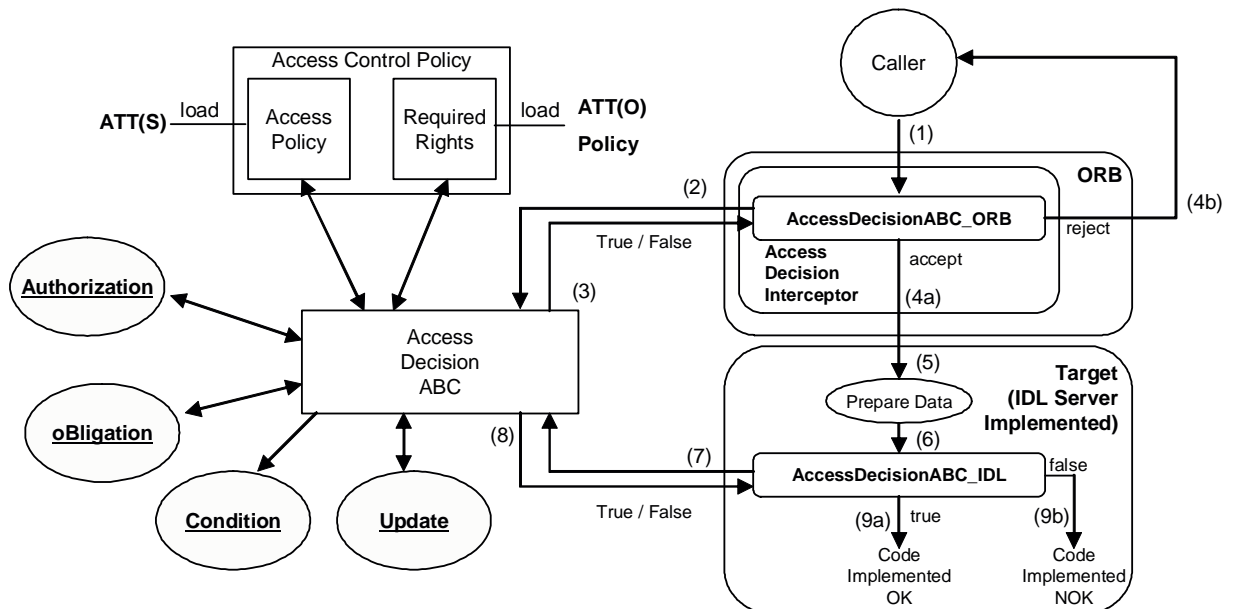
Access Control Policy

ATT(S) load

Access Policy

Required Rights

load ATT(O)

Policy

Caller

(1)

ORB

(2)

AccessDecisionABC_ORB

reject

(4b)

True / False

Access Decision Interceptor

accept

(4a)

Authorization

(3)

Access Decision ABC

(5)

Target (IDL Server Implemented)

Prepare Data

oBligation

(6)

(8)

(7)

AccessDecisionABC_IDL

false

Condition

Update

True / False

(9a) true

(9b)

Code Implemented OK

Code Implemented NOK